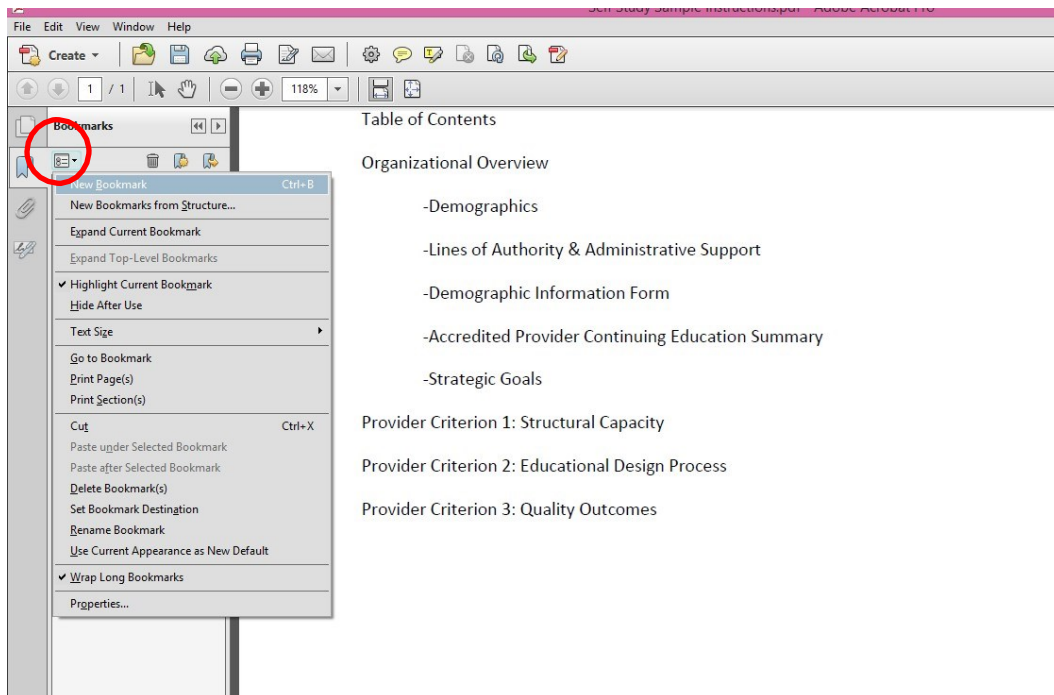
Self Study Sample Instructions.pdf - Adobe Acrobat Pro

File Edit View Window Help

Create

1 / 1

118%

Bookmarks

New Bookmark Ctrl+B
New Bookmarks from Structure...
Expand Current Bookmark
Expand Top-Level Bookmarks
✔ Highlight Current Bookmark
Hide After Use
Text Size
Go to Bookmark
Print Page(s)
Print Section(s)
Cut Ctrl+X
Paste under Selected Bookmark
Paste after Selected Bookmark
Delete Bookmark(s)
Set Bookmark Destination
Rename Bookmark
Use Current Appearance as New Default
✔ Wrap Long Bookmarks
Properties...

Table of Contents

Organizational Overview

-Demographics

-Lines of Authority & Administrative Support

-Demographic Information Form

-Accredited Provider Continuing Education Summary

-Strategic Goals

Provider Criterion 1: Structural Capacity

Provider Criterion 2: Educational Design Process

Provider Criterion 3: Quality Outcomes